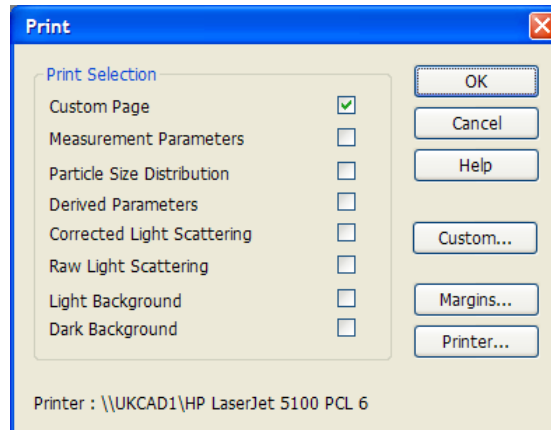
Print

Print Selection

Custom Page

Measurement Parameters

Particle Size Distribution

Derived Parameters

Corrected Light Scattering

Raw Light Scattering

Light Background

Dark Background

OK

Cancel

Help

Custom...

Margins...

Printer...

Printer : \\UKCAD1\HP LaserJet 5100 PCL 6